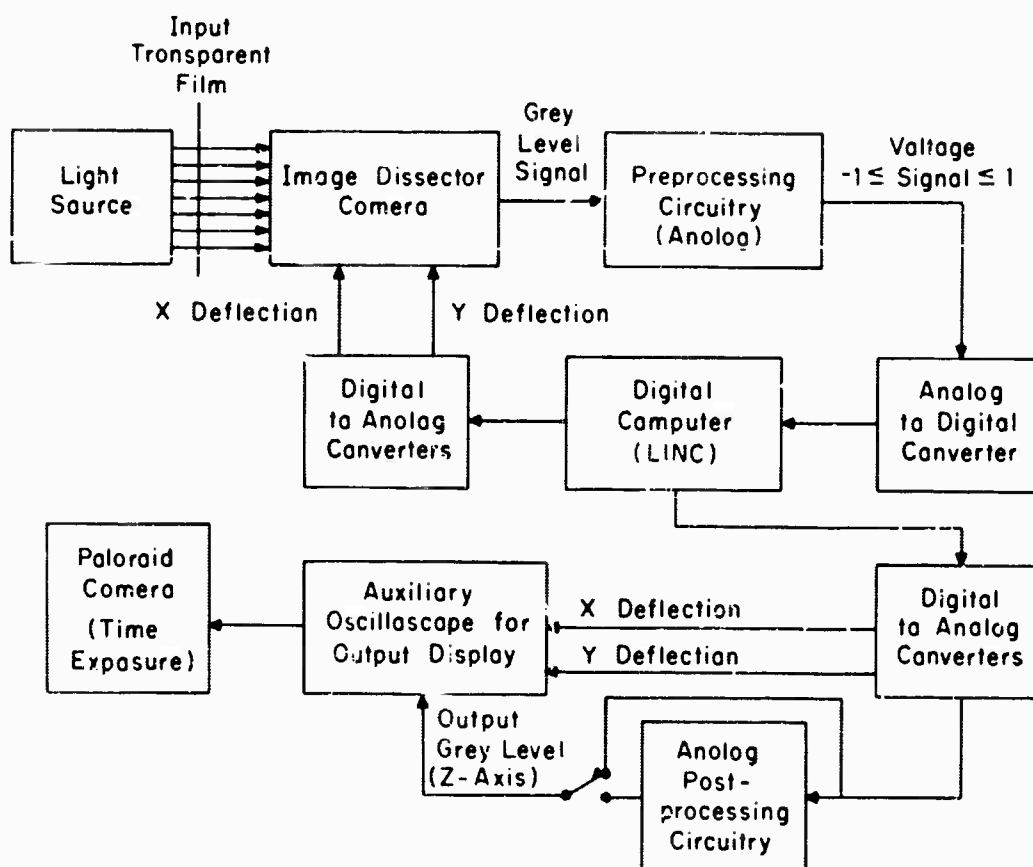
Input Transparent Film

Light Source

Image Dissector Camera

Grey Level Signal

Preprocessing Circuitry (Analog)

Voltage $-1 \leq$ Signal $\leq 1$

X Deflection

Y Deflection

Digital to Analog Converters

Digital Computer (LINC)

Analog to Digital Converter

Paloraid Camera (Time Exposure)

Auxiliary Oscilloscope for Output Display

X Deflection

Y Deflection

Digital to Analog Converters

Output Grey Level (Z-Axis)

Analog Post-processing Circuitry